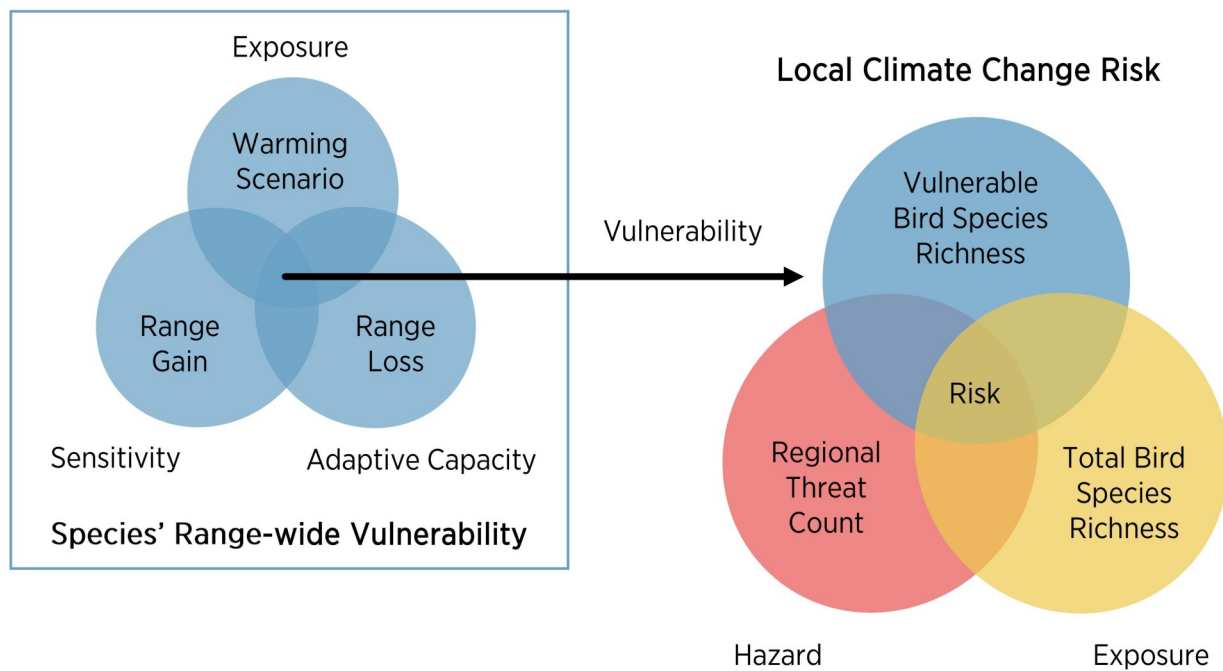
Exposure

Warming Scenario

Range Gain

Range Loss

Sensitivity

Adaptive Capacity

Species' Range-wide Vulnerability

Vulnerability

Local Climate Change Risk

Vulnerable Bird Species Richness

Risk

Regional Threat Count

Total Bird Species Richness

Hazard

Exposure